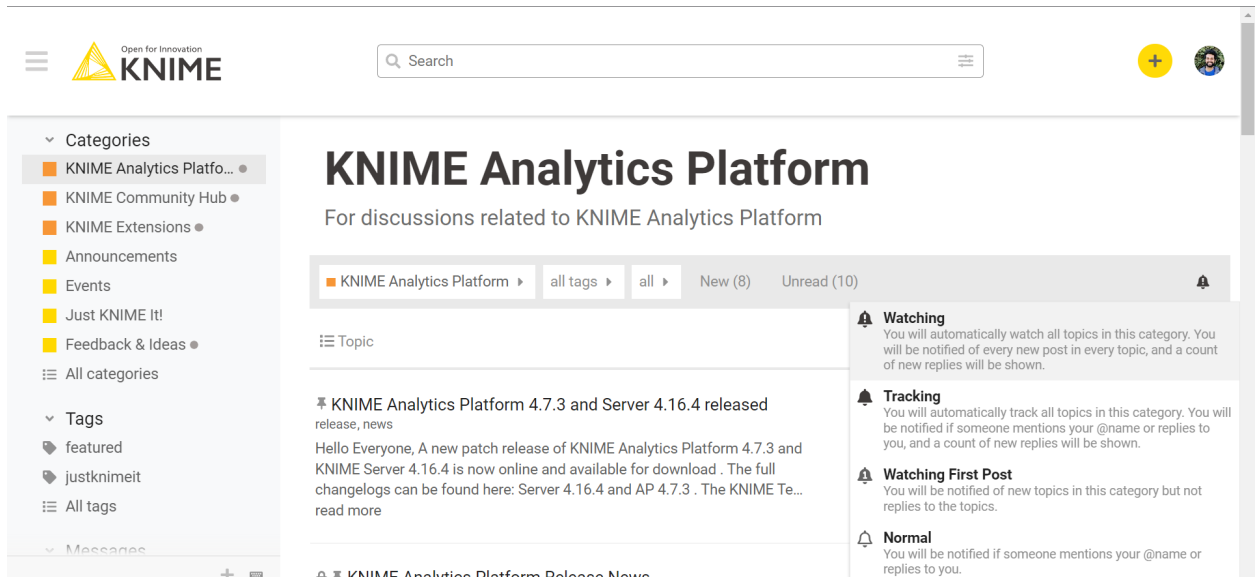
Open for Innovation
KNIME

Search

Categories
KNIME Analytics Platfo...
KNIME Community Hub
KNIME Extensions
Announcements
Events
Just KNIME It!
Feedback & Ideas
All categories

Tags
featured
justknimeit
All tags

Messages

KNIME Analytics Platform

For discussions related to KNIME Analytics Platform

KNIME Analytics Platform
all tags
all
New (8)
Unread (10)

Topic

KNIME Analytics Platform 4.7.3 and Server 4.16.4 released
release, news
Hello Everyone, A new patch release of KNIME Analytics Platform 4.7.3 and KNIME Server 4.16.4 is now online and available for download . The full changelogs can be found here: Server 4.16.4 and AP 4.7.3 . The KNIME Te...
read more

KNIME Analytics Platform Release News

Watching
You will automatically watch all topics in this category. You will be notified of every new post in every topic, and a count of new replies will be shown.

Tracking
You will automatically track all topics in this category. You will be notified if someone mentions your @name or replies to you, and a count of new replies will be shown.

Watching First Post
You will be notified of new topics in this category but not replies to the topics.

Normal
You will be notified if someone mentions your @name or replies to you.